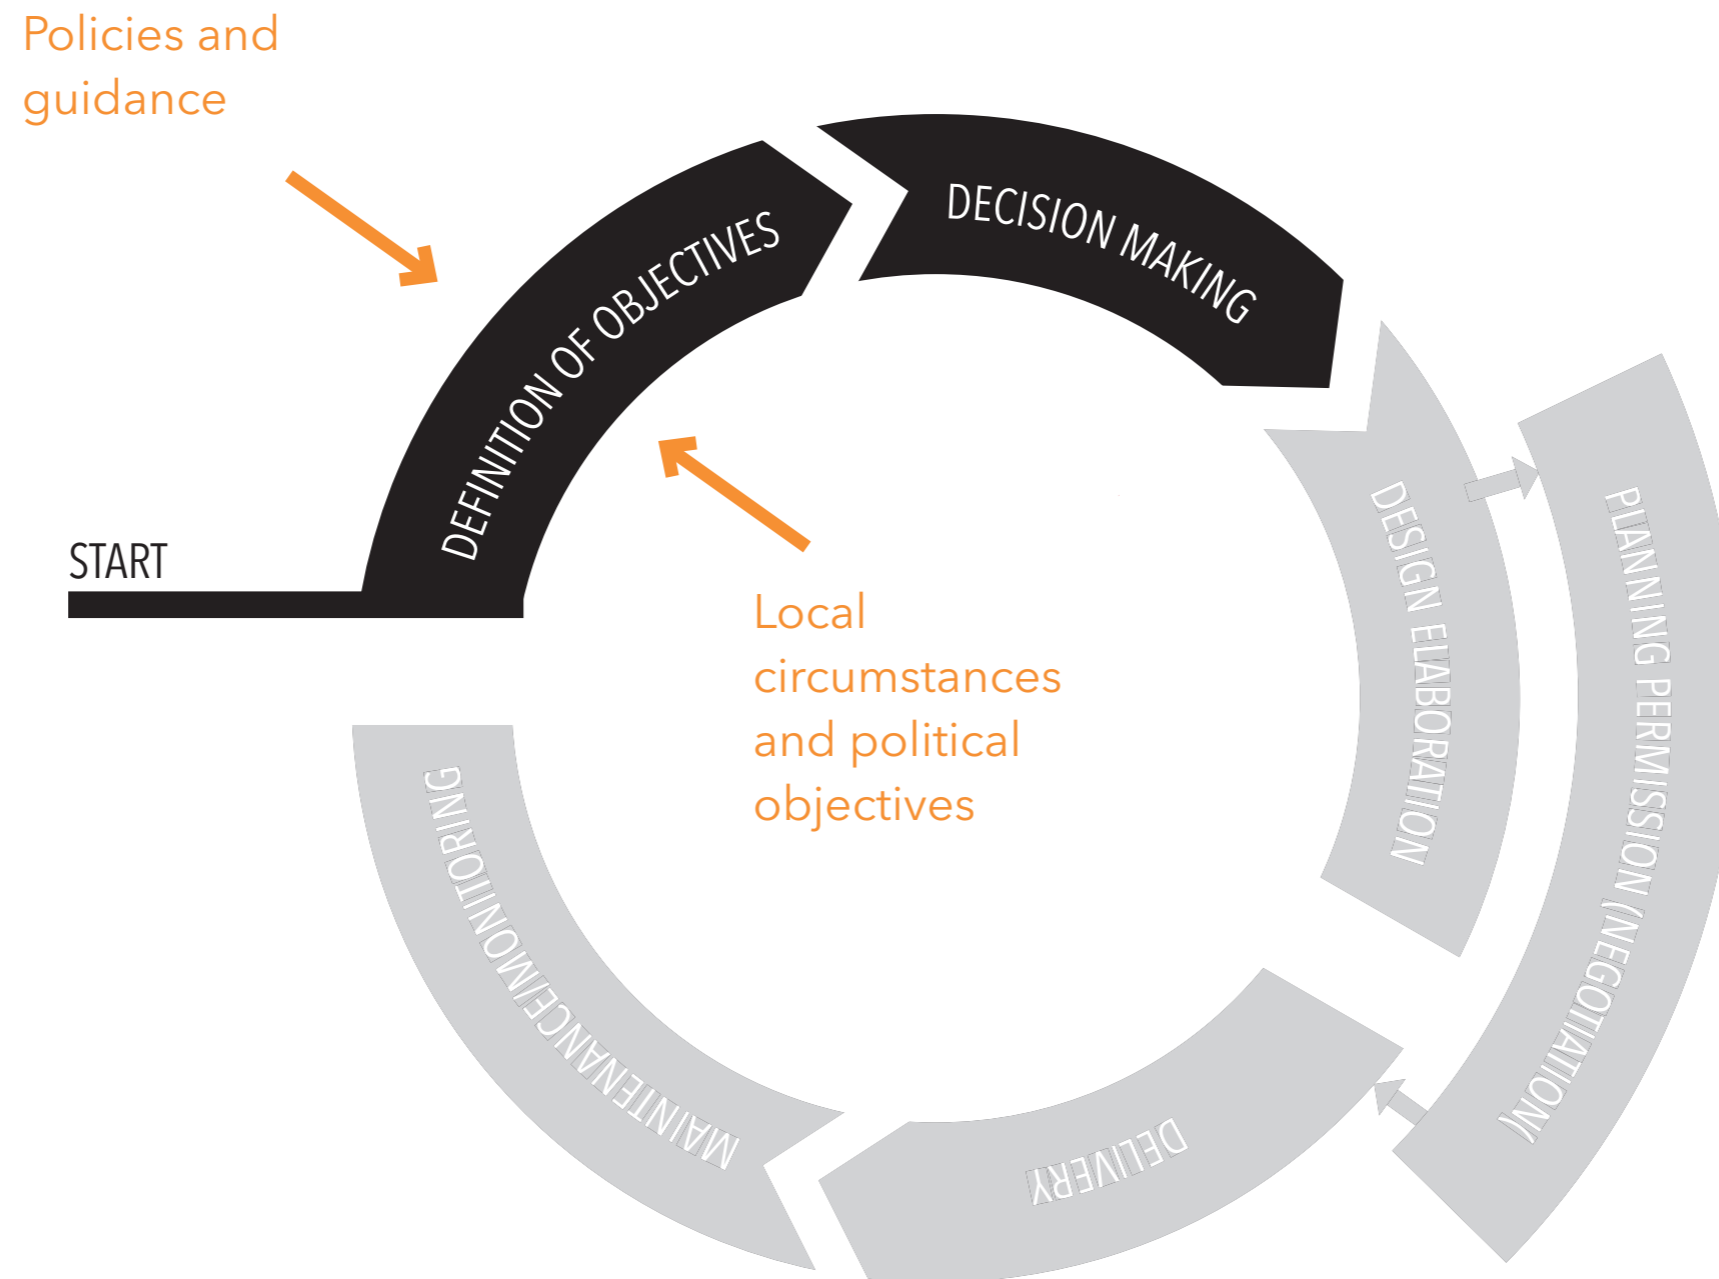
Policies and guidance

START

DEFINITION OF OBJECTIVES

DECISION MAKING

Local circumstances and political objectives

DESIGN ELABORATION

PLANNING PERMISSION (NEGOTIATION)

DELIVERY

MAINTENANCE/MONITORING